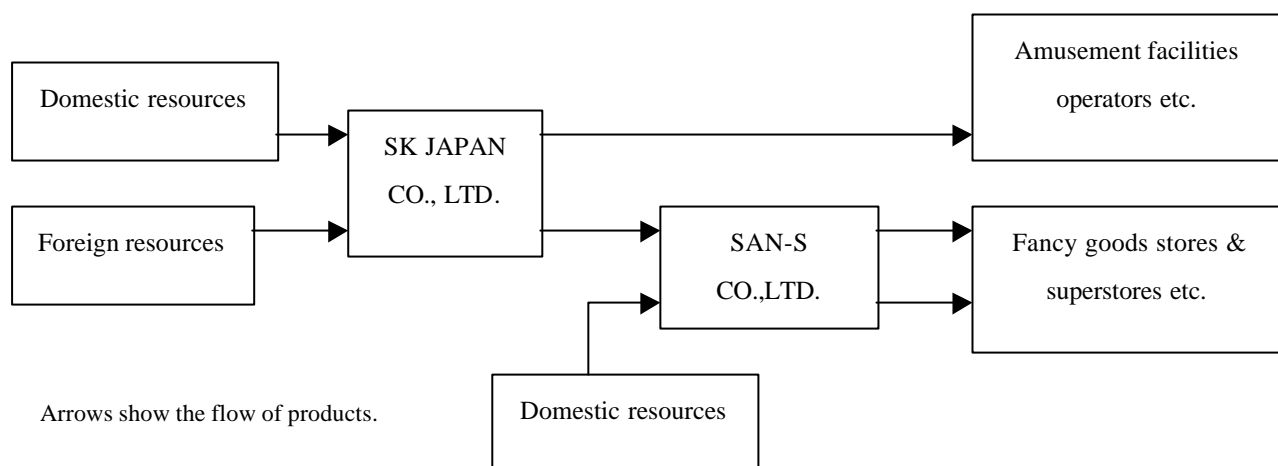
Domestic resources

Foreign resources

SK JAPAN CO., LTD.

Amusement facilities operators etc.

SAN-S CO.,LTD.

Fancy goods stores & superstores etc.

Domestic resources

Arrows show the flow of products.